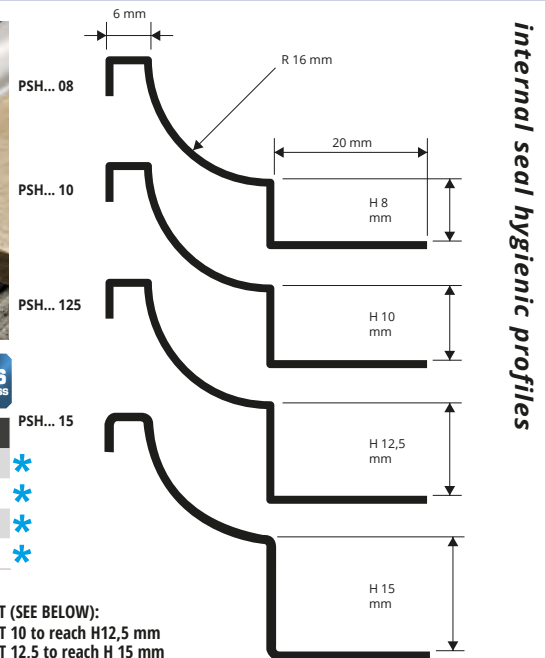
6 mm

R 16 mm

PSH... 08

20 mm

PSH... 10

H 8 mm

PSH... 125

H 10 mm

PSH... 15

H 12,5 mm

H 15 mm

internal seal hygienic profiles

*
*
*
*

T (SEE BELOW):
T 10 to reach H12,5 mm
T 12.5 to reach H 15 mm